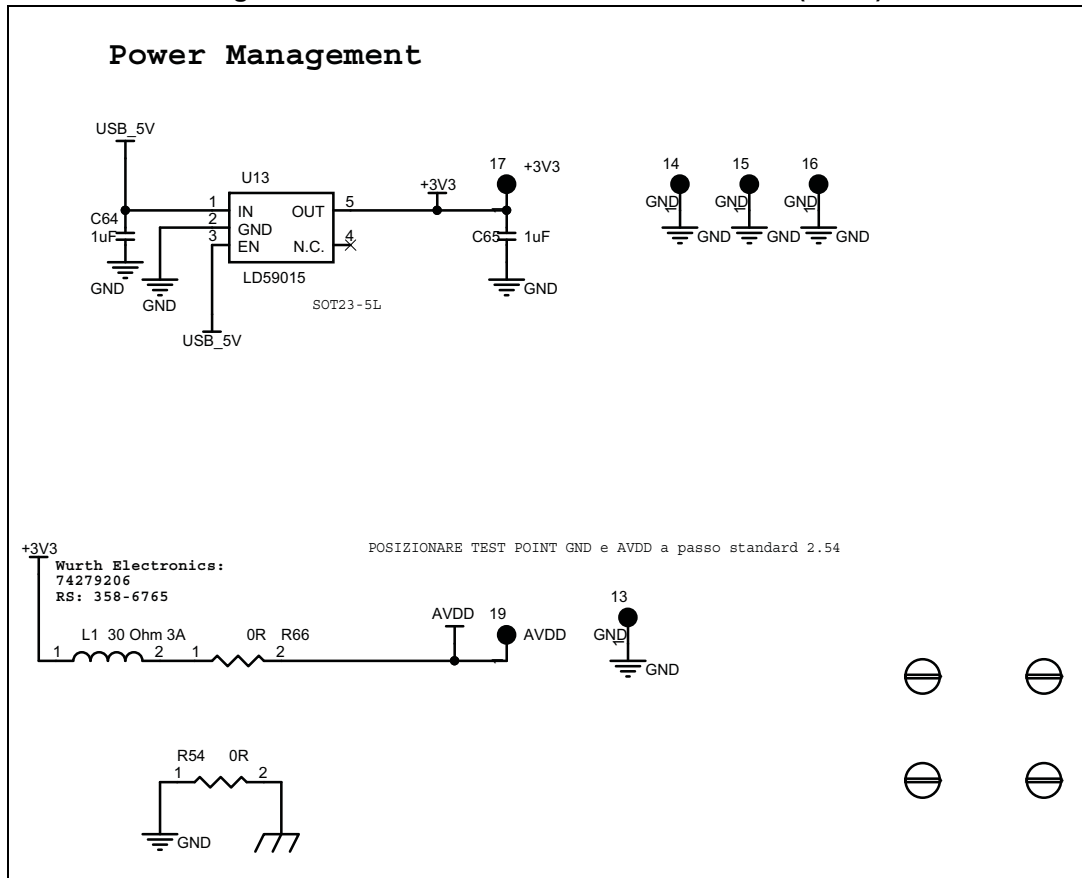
Power Management

USB_5V

C64
1uF

GND

GND

U13

1 IN OUT 5
2 GND
3 EN N.C. 4

LD59015

SOT23-5L

USB_5V

+3V3

17 +3V3

C65 1uF

GND

14 15 16

GND GND GND

GND GND GND

+3V3

Wurth Electronics:
74279206
RS: 358-6765

POSIZIONARE TEST POINT GND e AVDD a passo standard 2.54

L1 30 Ohm 3A 0R R66

1 2 1 2

AVDD 19 AVDD

13

GND

GND

R54 0R
1 2

GND